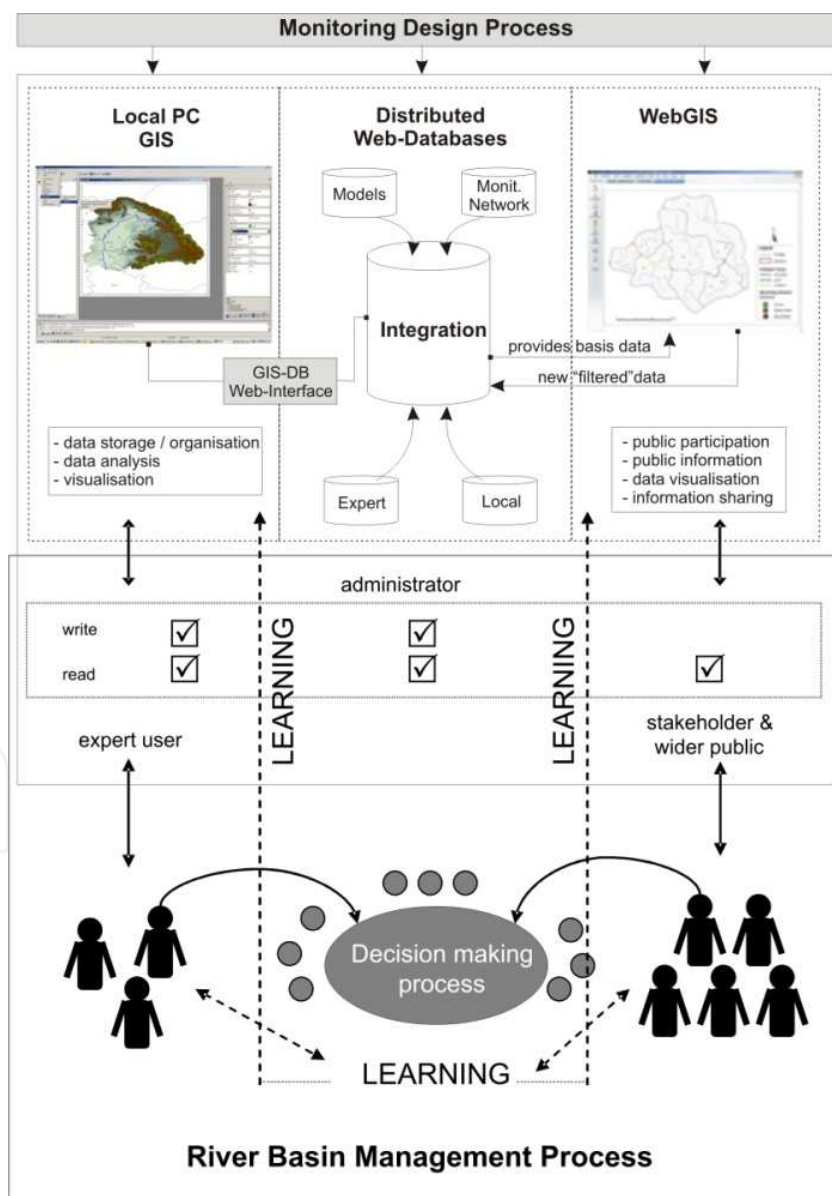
Monitoring Design Process

Local PC
GIS

Distributed
Web-Databases

WebGIS

Models

Monit.
Network

Integration

provides basis data

new "filtered"data

GIS-DB
Web-Interface

- data storage / organisation
- data analysis
- visualisation

Expert

Local

- public participation
- public information
- data visualisation
- information sharing

administrator

write ☑ ☑

read ☑ ☑ ☑

LEARNING

LEARNING

expert user

stakeholder &
wider public

Decision making
process

LEARNING

River Basin Management Process